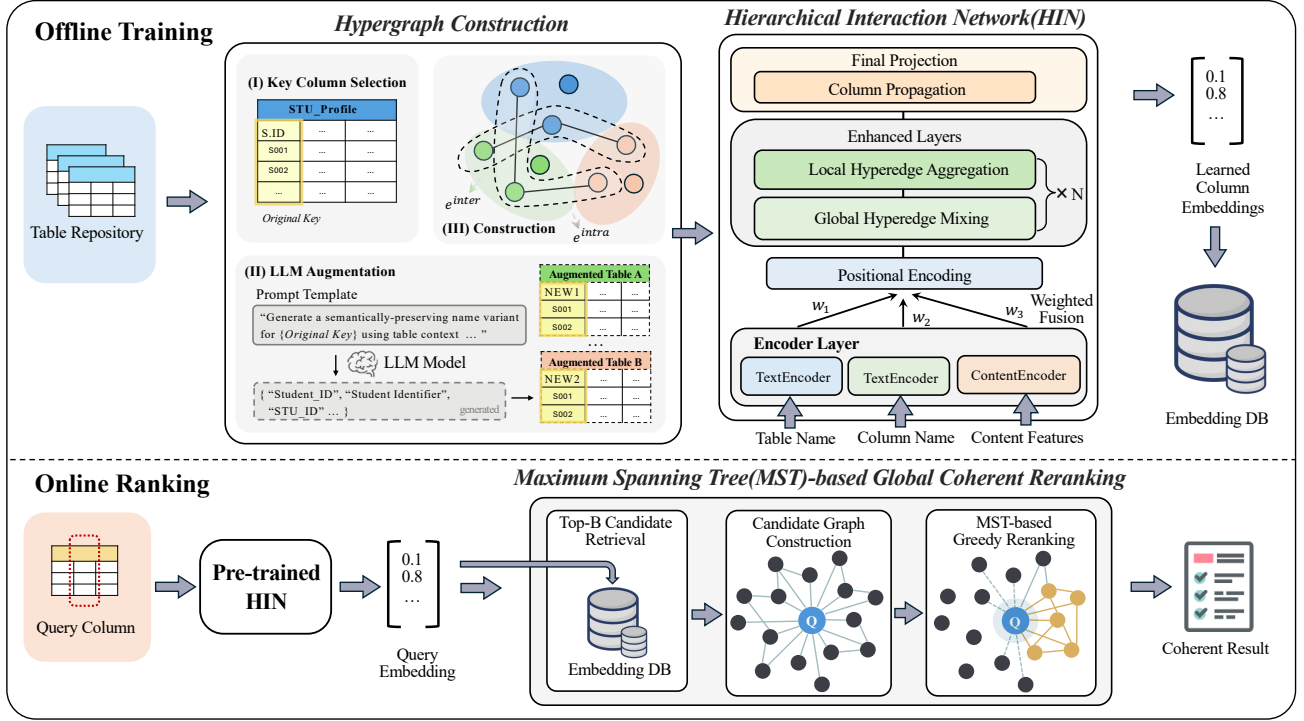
Offline Training

Table Repository

Hypergraph Construction

(I) Key Column Selection

| STU_Profile | | |
|---|---|---|
| S.ID | ... | ... |
| S001 | ... | ... |
| S002 | ... | ... |
| ... | ... | ... |

Original Key

$e^{inter}$

(III) Construction

$e^{intra}$

(II) LLM Augmentation

Prompt Template

"Generate a semantically-preserving name variant for {Original Key} using table context ... "

LLM Model

{ "Student_ID", "Student Identifier", "STU_ID" ... } generated

Augmented Table A

| NEW1 | ... | ... |
|---|---|---|
| S001 | ... | ... |
| S002 | ... | ... |

...

Augmented Table B

| NEW2 | ... | ... |
|---|---|---|
| S001 | ... | ... |
| S002 | ... | ... |

Hierarchical Interaction Network(HIN)

Final Projection

Column Propagation

Enhanced Layers

Local Hyperedge Aggregation

Global Hyperedge Mixing

× N

Positional Encoding

$w_1$

$w_2$

$w_3$

Weighted Fusion

Encoder Layer

TextEncoder

TextEncoder

ContentEncoder

Table Name

Column Name

Content Features

0.1
0.8
...

Learned Column Embeddings

Embedding DB

Online Ranking

Query Column

Pre-trained HIN

0.1
0.8
...

Query Embedding

Maximum Spanning Tree(MST)-based Global Coherent Reranking

Top-B Candidate Retrieval

Embedding DB

Candidate Graph Construction

Q

MST-based Greedy Reranking

Q

Coherent Result